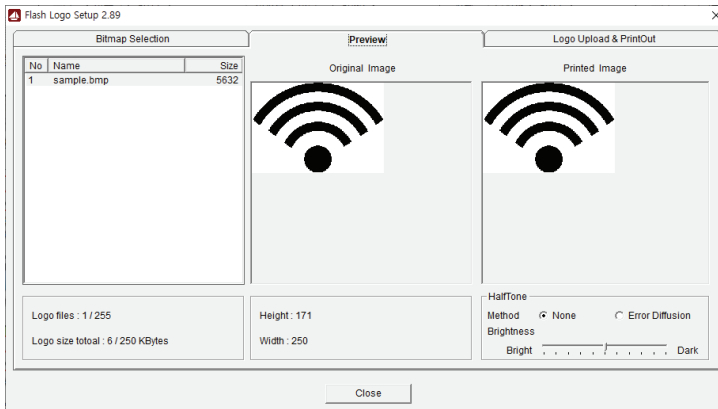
Flash Logo Setup 2.89

Bitmap Selection
Preview
Logo Upload & PrintOut

| No | Name | Size |
|---|---|---|
| 1 | sample.bmp | 5632 |

Original Image
Printed Image

Logo files : 1 / 255
Logo size totoal : 6 / 250 KBytes

Height : 171
Width : 250

HalfTone
Method
None
Error Diffusion
Brightness
Bright
Dark

Close